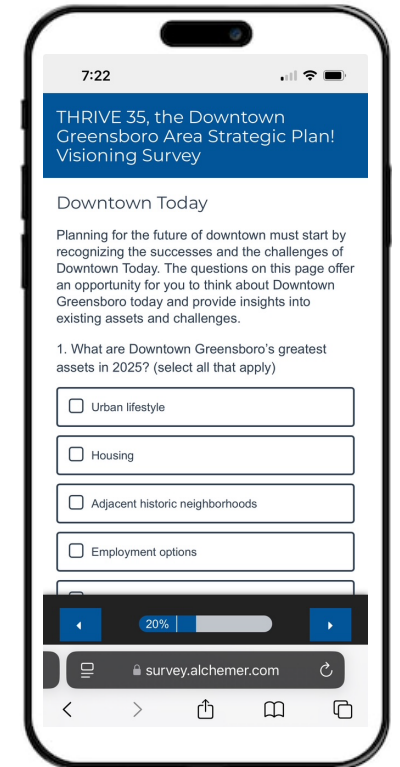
7:22

THRIVE 35, the Downtown Greensboro Area Strategic Plan! Visioning Survey

Downtown Today

Planning for the future of downtown must start by recognizing the successes and the challenges of Downtown Today. The questions on this page offer an opportunity for you to think about Downtown Greensboro today and provide insights into existing assets and challenges.

1. What are Downtown Greensboro's greatest assets in 2025? (select all that apply)

Urban lifestyle

Housing

Adjacent historic neighborhoods

Employment options

20%

survey.alchemer.com